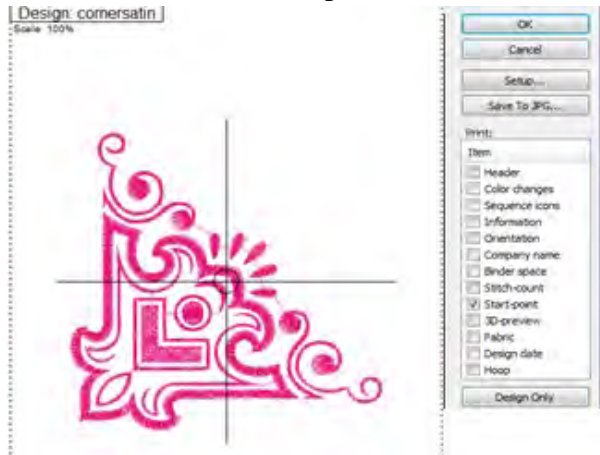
Design: cornersatin
Scale: 100%

OK
Cancel
Setup...
Save To JPG...
Print:
Item
Header
Color changes
Sequence icons
Information
Orientation
Company name
Binder space
Stitch-count
Start-point
3D-preview
Fabric
Design date
Hoop
Design Only